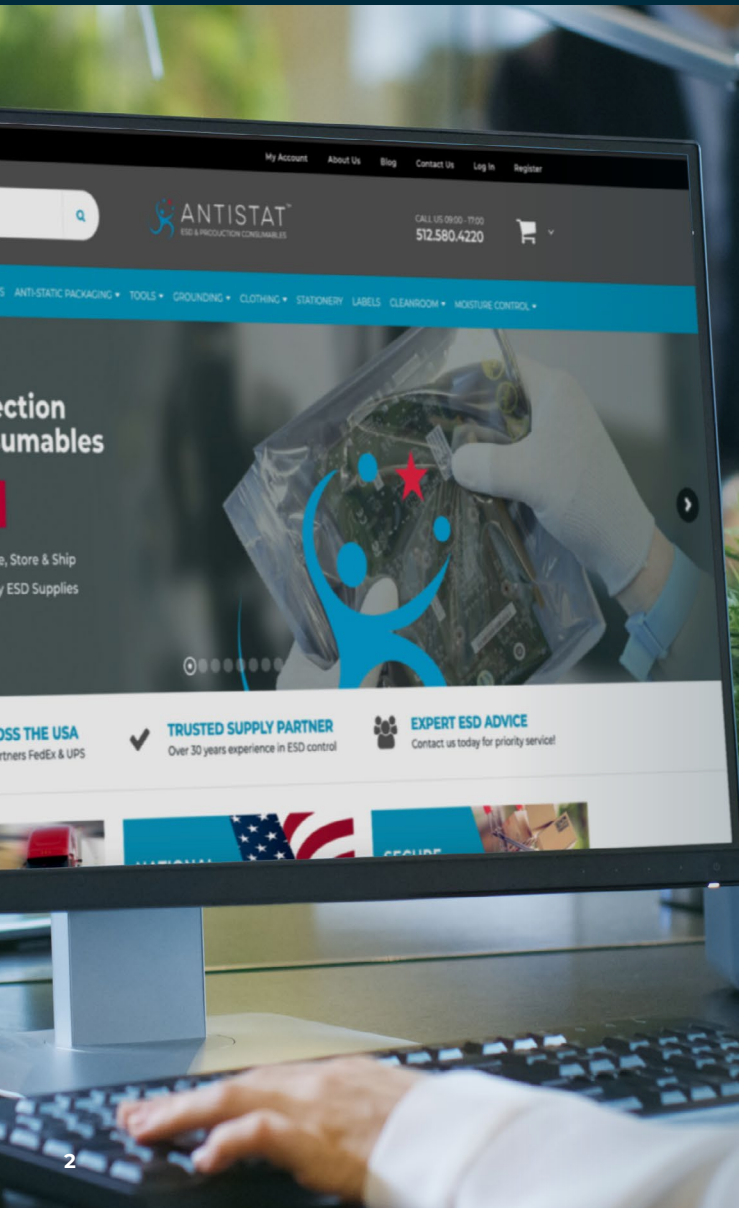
My Account About Us Blog Contact Us Log In Register

ANTISTAT™
ESD & PRODUCTION CONSUMABLES

CALL US 09:00 - 17:00
512.580.4220

S ANTI-STATIC PACKAGING ▾ TOOLS ▾ GROUNDING ▾ CLOTHING ▾ STATIONERY LABELS CLEANROOM ▾ MOISTURE CONTROL ▾

ection
umables

e, Store & Ship
y ESD Supplies

OSS THE USA
rtners FedEx & UPS

TRUSTED SUPPLY PARTNER
Over 30 years experience in ESD control

EXPERT ESD ADVICE
Contact us today for priority service!

2